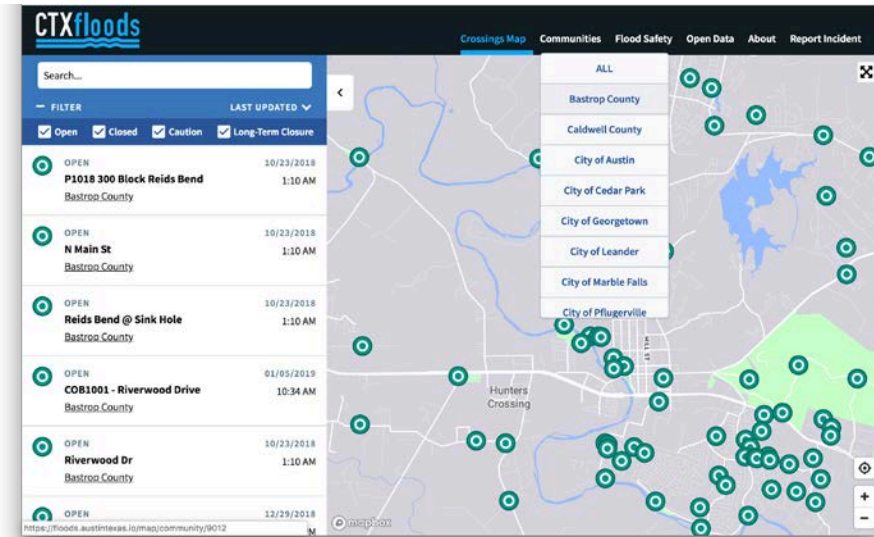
CTXfloods

Crossings Map Communities Flood Safety Open Data About Report Incident

Search...

FILTER LAST UPDATED

Open Closed Caution Long-Term Closure

OPEN
P1018 300 Block Reids Bend
Bastrop County
10/23/2018
1:10 AM

OPEN
N Main St
Bastrop County
10/23/2018
1:10 AM

OPEN
Reids Bend @ Sink Hole
Bastrop County
10/23/2018
1:10 AM

OPEN
COB1001 - Riverwood Drive
Bastrop County
01/05/2019
10:34 AM

OPEN
Riverwood Dr
Bastrop County
10/23/2018
1:10 AM

OPEN
12/29/2018

https://floods.austintexas.io/map/community/9012

ALL
Bastrop County
Caldwell County
City of Austin
City of Cedar Park
City of Georgetown
City of Leander
City of Marble Falls
City of Pflugerville

Hunters Crossing

HILL ST

mapbox

+
−